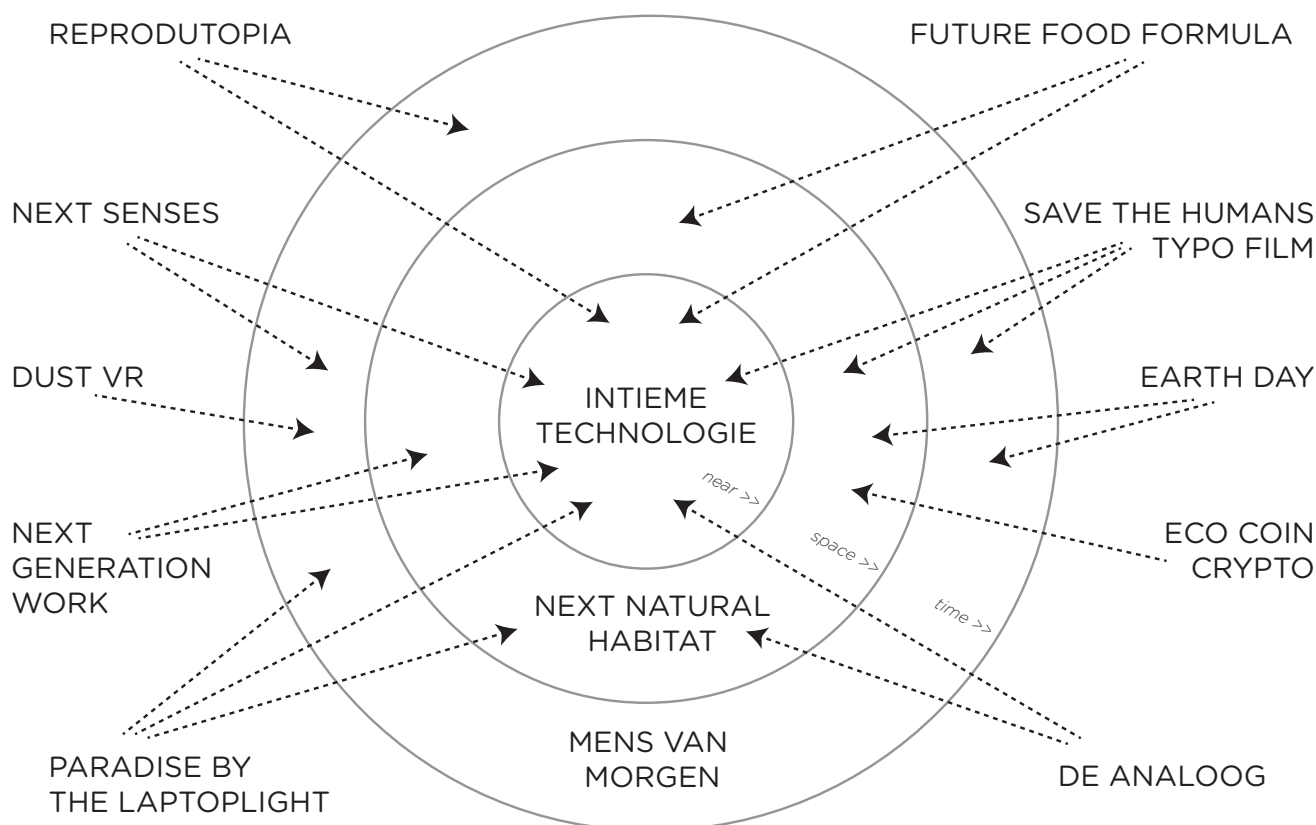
REPRODUTOPIA

FUTURE FOOD FORMULA

NEXT SENSES

SAVE THE HUMANS
TYPO FILM

DUST VR

EARTH DAY

INTIEME
TECHNOLOGIE

near >>

space >>

time >>

NEXT
GENERATION
WORK

ECO COIN
CRYPTO

NEXT NATURAL
HABITAT

MENS VAN
MORGEN

PARADISE BY
THE LAPTOPLIGHT

DE ANALOOG